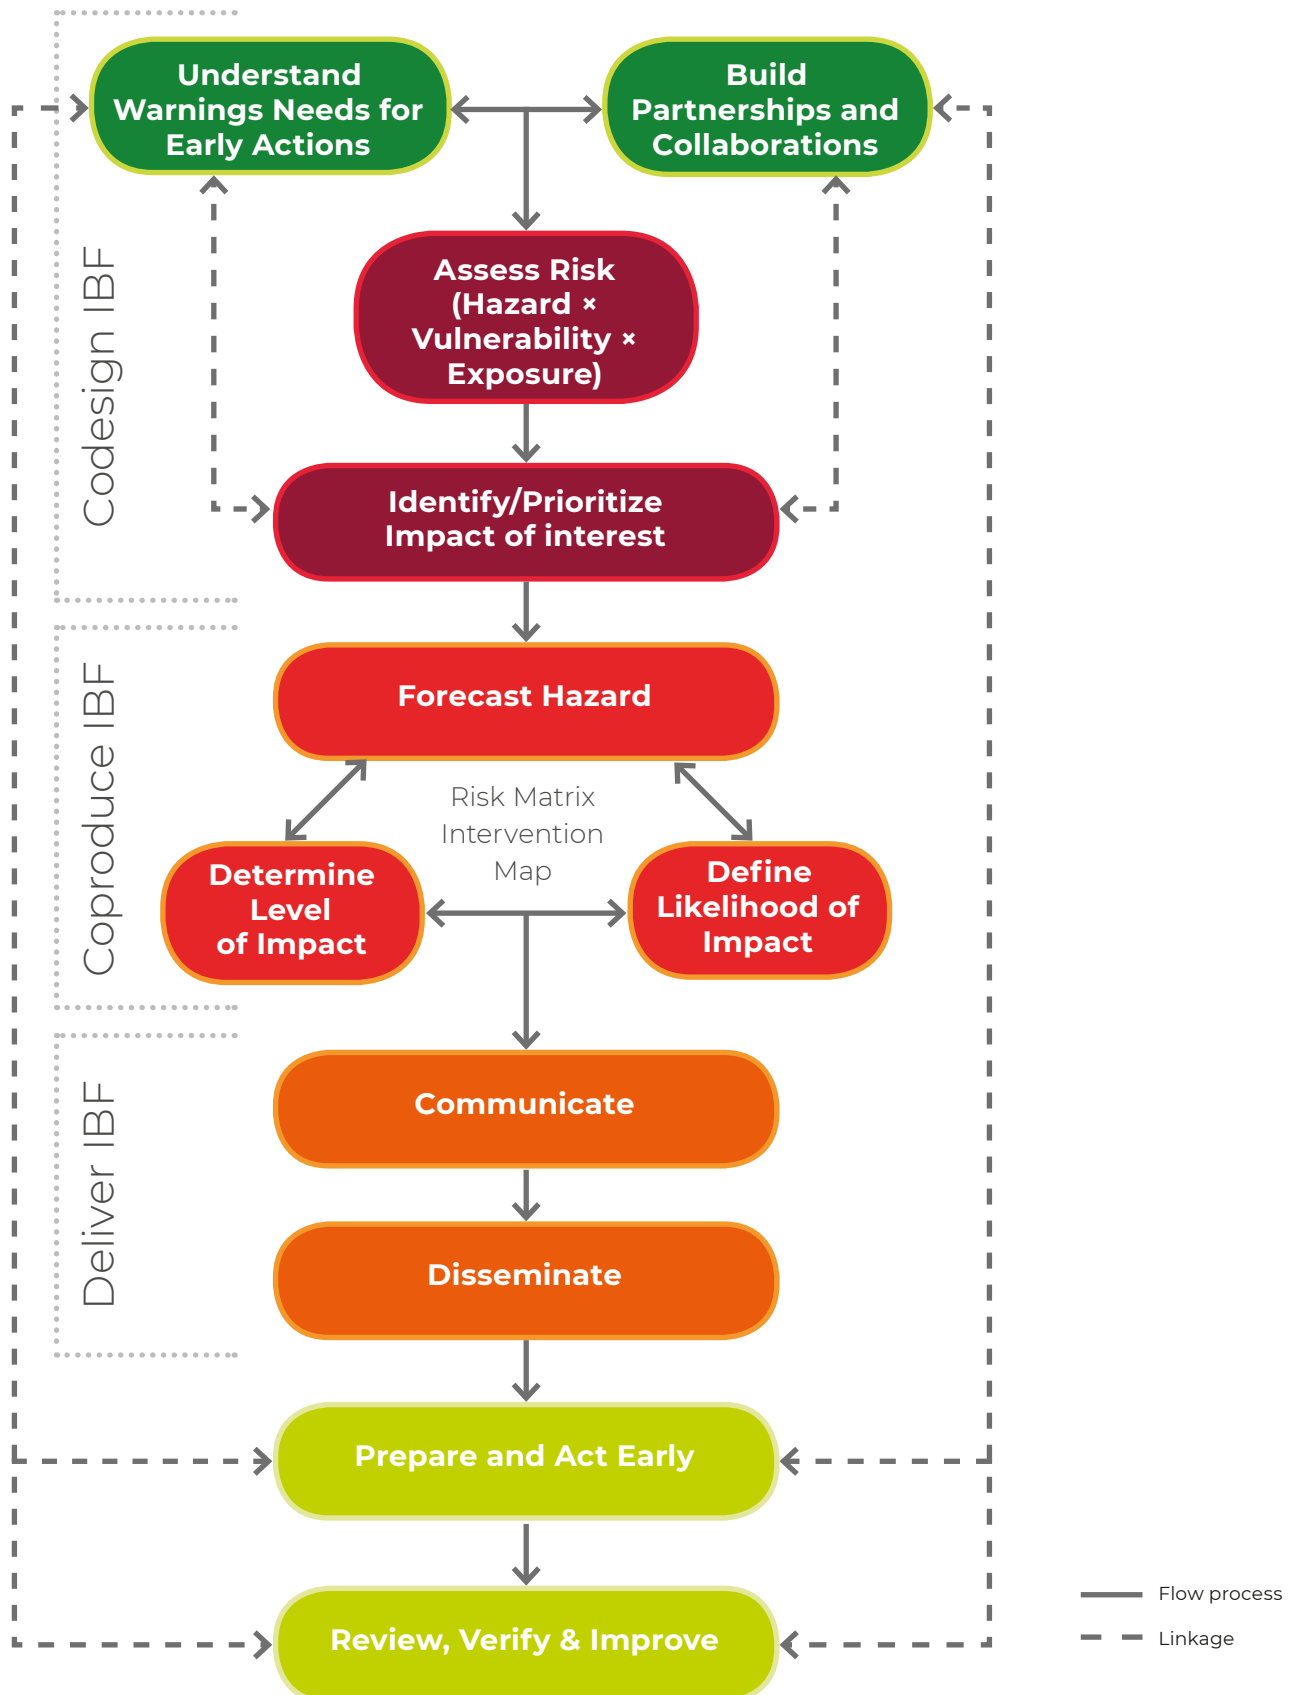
Codesign IBF

Understand Warnings Needs for Early Actions

Build Partnerships and Collaborations

Assess Risk (Hazard × Vulnerability × Exposure)

Identify/Prioritize Impact of interest

Coproduce IBF

Forecast Hazard

Risk Matrix Intervention Map

Determine Level of Impact

Define Likelihood of Impact

Deliver IBF

Communicate

Disseminate

Prepare and Act Early

Review, Verify & Improve

Flow process

Linkage